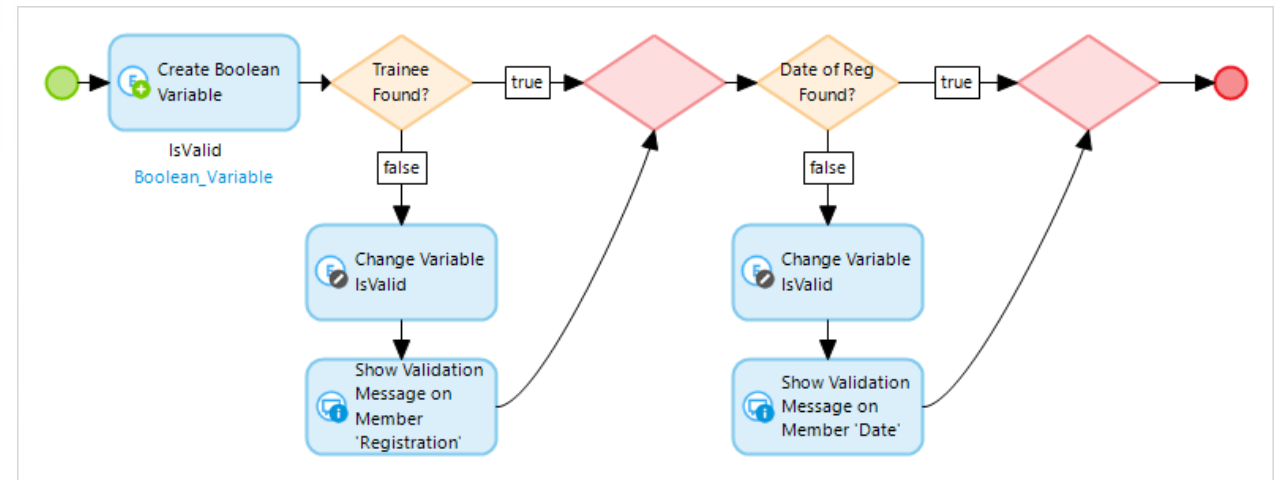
Create Boolean Variable

IsValid
Boolean_Variable

Trainee Found?

true

false

Change Variable IsValid

Show Validation Message on Member 'Registration'

Date of Reg Found?

true

false

Change Variable IsValid

Show Validation Message on Member 'Date'